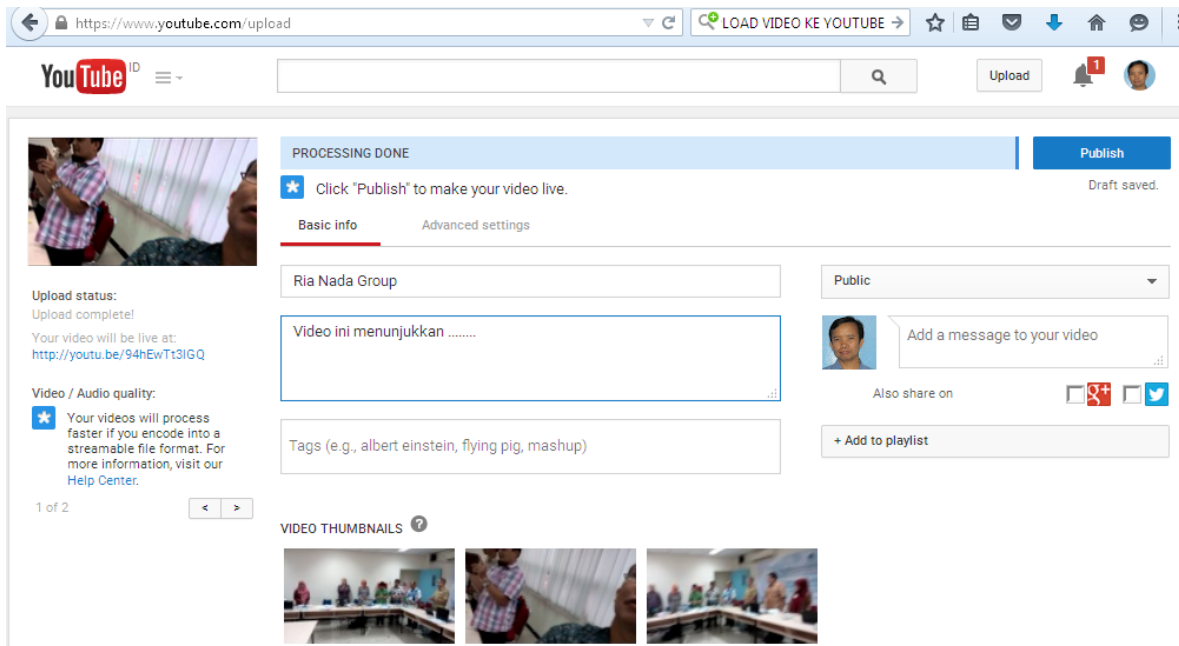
https://www.youtube.com/upload

LOAD VIDEO KE YOUTUBE

YouTube ID

Upload

1

PROCESSING DONE

Publish

Click "Publish" to make your video live.

Draft saved.

Basic info

Advanced settings

Ria Nada Group

Video ini menunjukkan ........

Tags (e.g., albert einstein, flying pig, mashup)

Public

Add a message to your video

Also share on

+ Add to playlist

Upload status:

Upload complete!

Your video will be live at:

http://youtu.be/94hEwTt3IGQ

Video / Audio quality:

Your videos will process faster if you encode into a streamable file format. For more information, visit our Help Center.

1 of 2

VIDEO THUMBNAILS